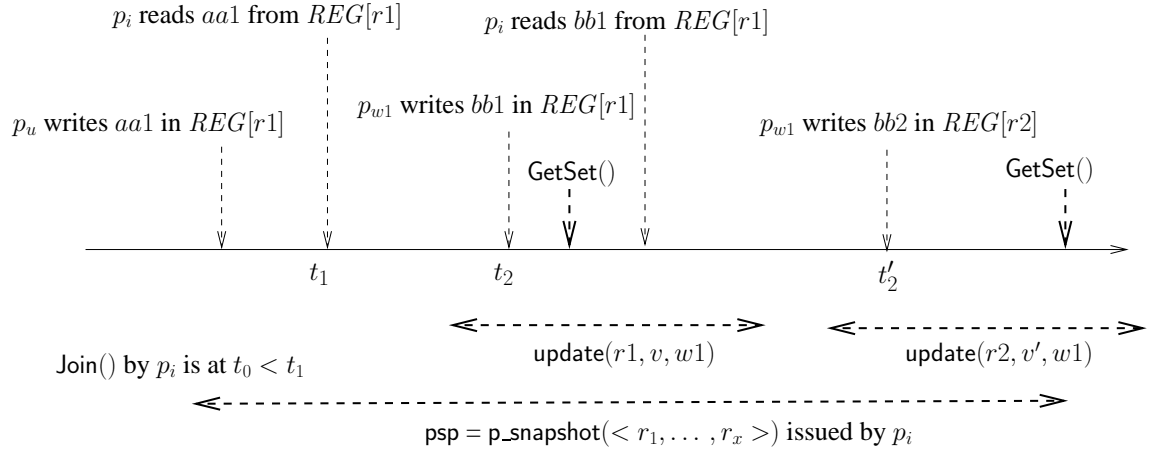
$p_i$ reads $aa1$ from $REG[r1]$

$p_i$ reads $bb1$ from $REG[r1]$

$p_u$ writes $aa1$ in $REG[r1]$

$p_{w1}$ writes $bb1$ in $REG[r1]$

GetSet()

$p_{w1}$ writes $bb2$ in $REG[r2]$

GetSet()

$t_1$

$t_2$

$t'_2$

update($r1, v, w1$)

update($r2, v', w1$)

Join() by $p_i$ is at $t_0 < t_1$

psp = p_snapshot($< r_1, \ldots, r_x >$) issued by $p_i$